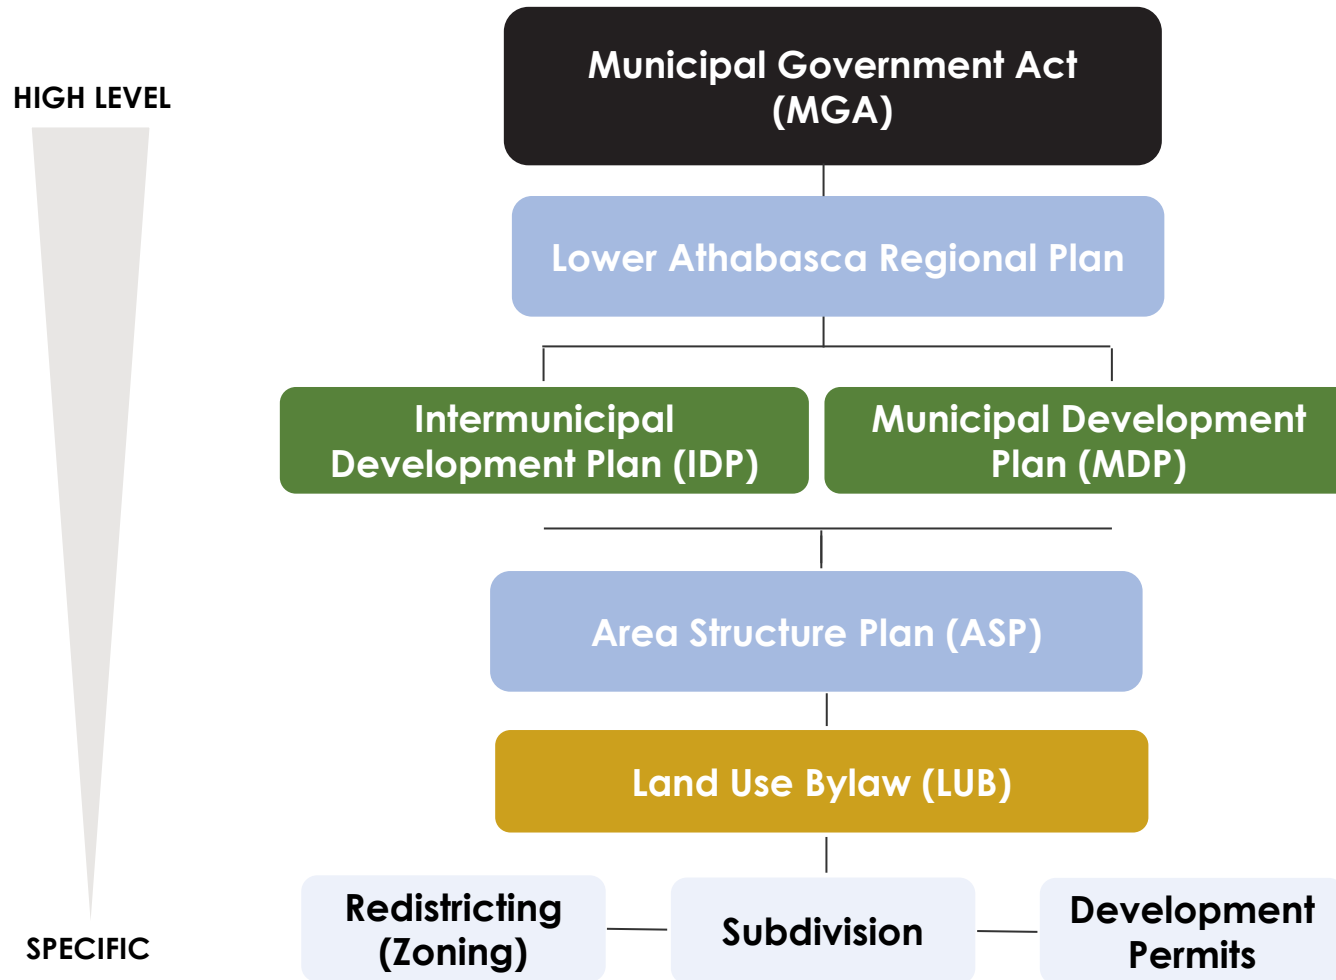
HIGH LEVEL

SPECIFIC

Municipal Government Act (MGA)

Lower Athabasca Regional Plan

Intermunicipal Development Plan (IDP)

Municipal Development Plan (MDP)

Area Structure Plan (ASP)

Land Use Bylaw (LUB)

Redistricting (Zoning)

Subdivision

Development Permits